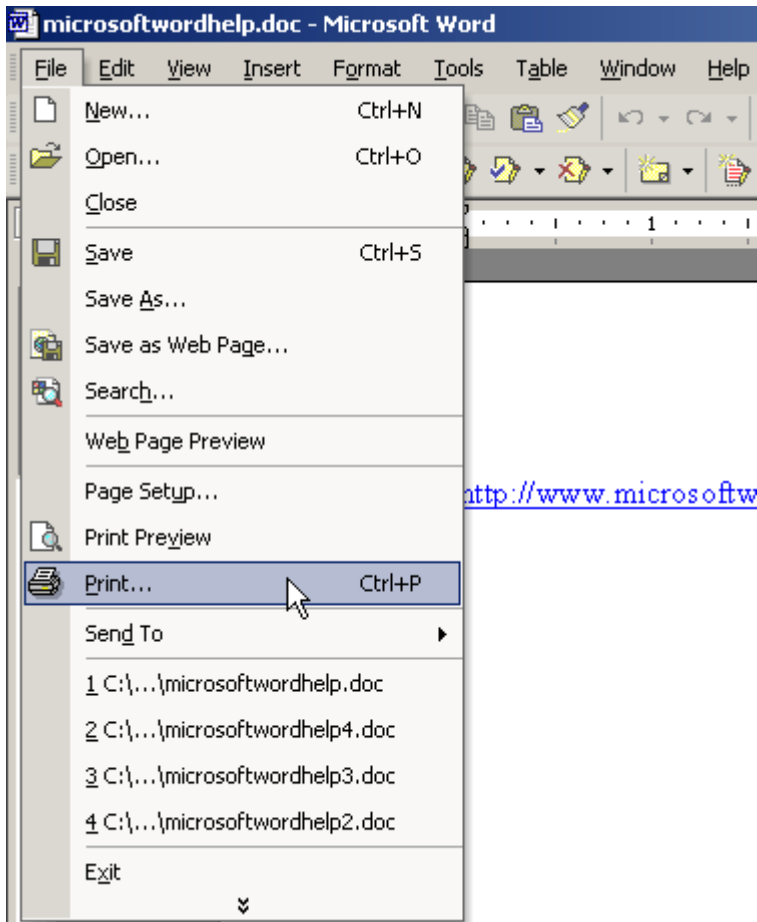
microsoftwordhelp.doc - Microsoft Word

File Edit View Insert Format Tools Table Window Help

New... Ctrl+N
Open... Ctrl+O
Close
Save Ctrl+S
Save As...
Save as Web Page...
Search...
Web Page Preview
Page Setup...
Print Preview
Print... Ctrl+P
Send To
1 C:\...\microsoftwordhelp.doc
2 C:\...\microsoftwordhelp4.doc
3 C:\...\microsoftwordhelp3.doc
4 C:\...\microsoftwordhelp2.doc
Exit

1

http://www.microsoftw